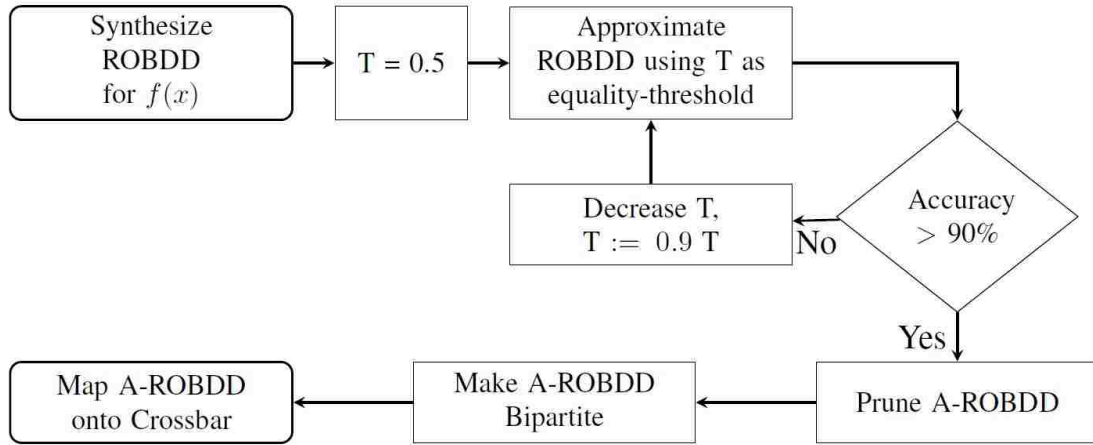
Synthesize ROBDD for $f(x)$

T = 0.5

Approximate ROBDD using T as equality-threshold

Accuracy $> 90\%$

No

Decrease T, T $:=$ 0.9 T

Yes

Prune A-ROBDD

Make A-ROBDD Bipartite

Map A-ROBDD onto Crossbar